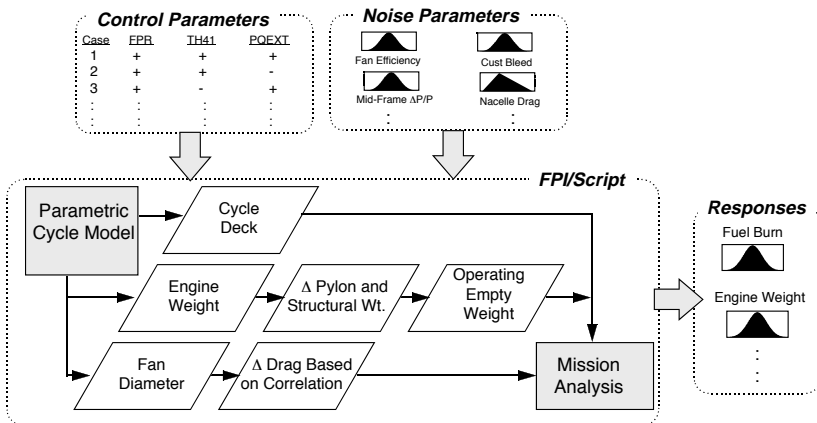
Control Parameters

| Case | FPR | TH41 | PQEXT |
|---|---|---|---|
| 1 | + | + | + |
| 2 | + | + | - |
| 3 | + | - | + |
| ⋮ | ⋮ | ⋮ | ⋮ |

Noise Parameters

Fan Efficiency
Cust Bleed
Mid-Frame $\Delta P/P$
Nacelle Drag
⋮

FPI/Script

Parametric Cycle Model

Cycle Deck

Engine Weight

$\Delta$ Pylon and Structural Wt.

Operating Empty Weight

Fan Diameter

$\Delta$ Drag Based on Correlation

Mission Analysis

Responses

Fuel Burn

Engine Weight

⋮